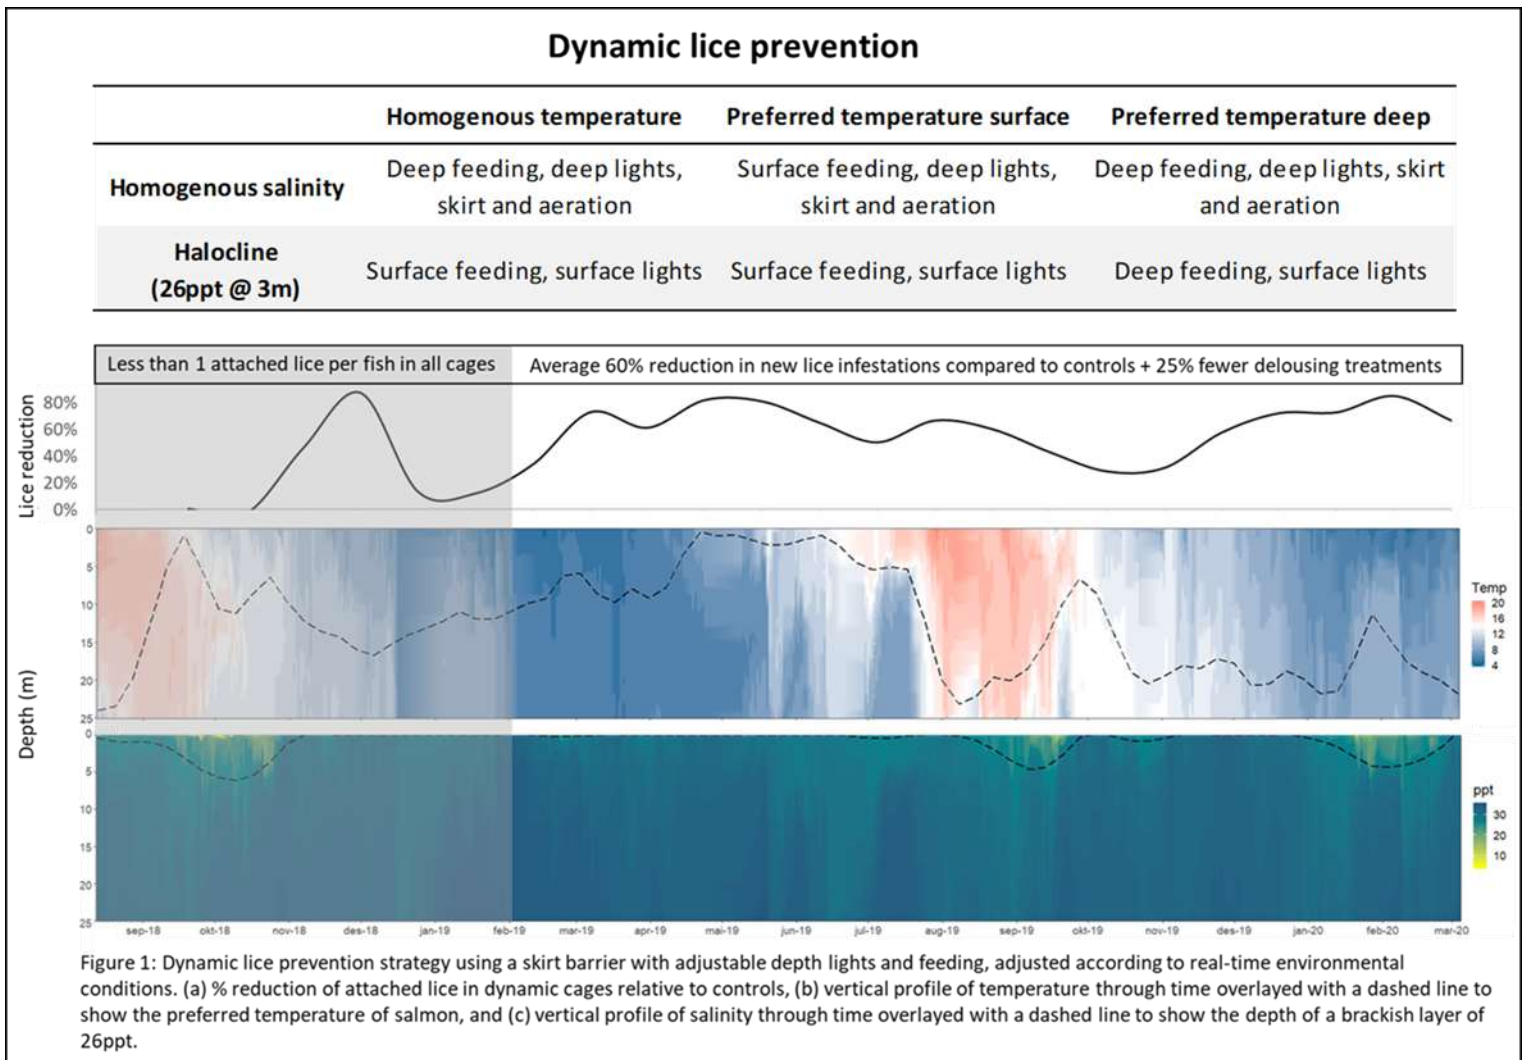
Dynamic lice prevention

| | Homogenous temperature | Preferred temperature surface | Preferred temperature deep |
|---|---|---|---|
| Homogenous salinity | Deep feeding, deep lights, skirt and aeration | Surface feeding, deep lights, skirt and aeration | Deep feeding, deep lights, skirt and aeration |
| Halocline (26ppt @ 3m) | Surface feeding, surface lights | Surface feeding, surface lights | Deep feeding, surface lights |

Less than 1 attached lice per fish in all cages

Average 60% reduction in new lice infestations compared to controls + 25% fewer delousing treatments

Lice reduction
80%
60%
40%
20%
0%

Depth (m)
0
5
10
15
20
25

Temp
20
16
12
8
4

0
5
10
15
20
25

ppt
30
20
10

sep-18 okt-18 nov-18 des-18 jan-19 feb-19 mar-19 apr-19 mai-19 jun-19 jul-19 aug-19 sep-19 okt-19 nov-19 des-19 jan-20 feb-20 mar-20

Figure 1: Dynamic lice prevention strategy using a skirt barrier with adjustable depth lights and feeding, adjusted according to real-time environmental conditions. (a) % reduction of attached lice in dynamic cages relative to controls, (b) vertical profile of temperature through time overlayed with a dashed line to show the preferred temperature of salmon, and (c) vertical profile of salinity through time overlayed with a dashed line to show the depth of a brackish layer of 26ppt.